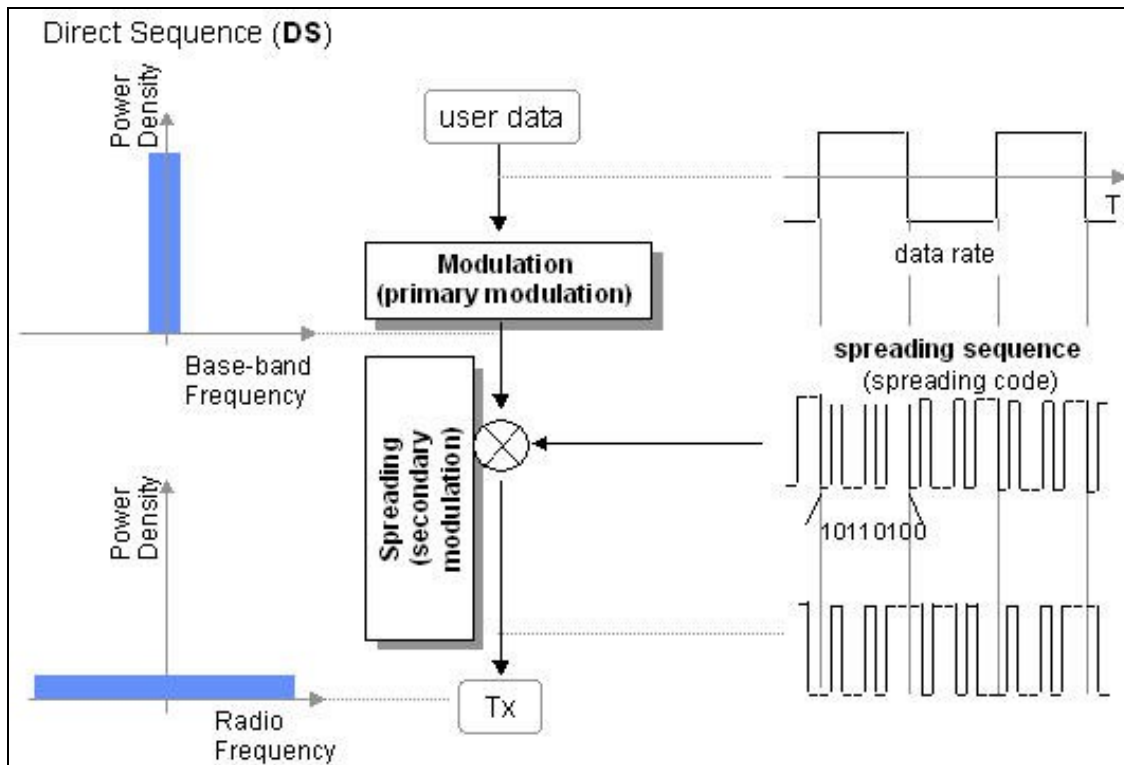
Direct Sequence (**DS**)

Power Density

user data

T

Modulation (primary modulation)

data rate

Base-band Frequency

spreading sequence (spreading code)

Spreading (secondary modulation)

Power Density

10110100

Tx

Radio Frequency